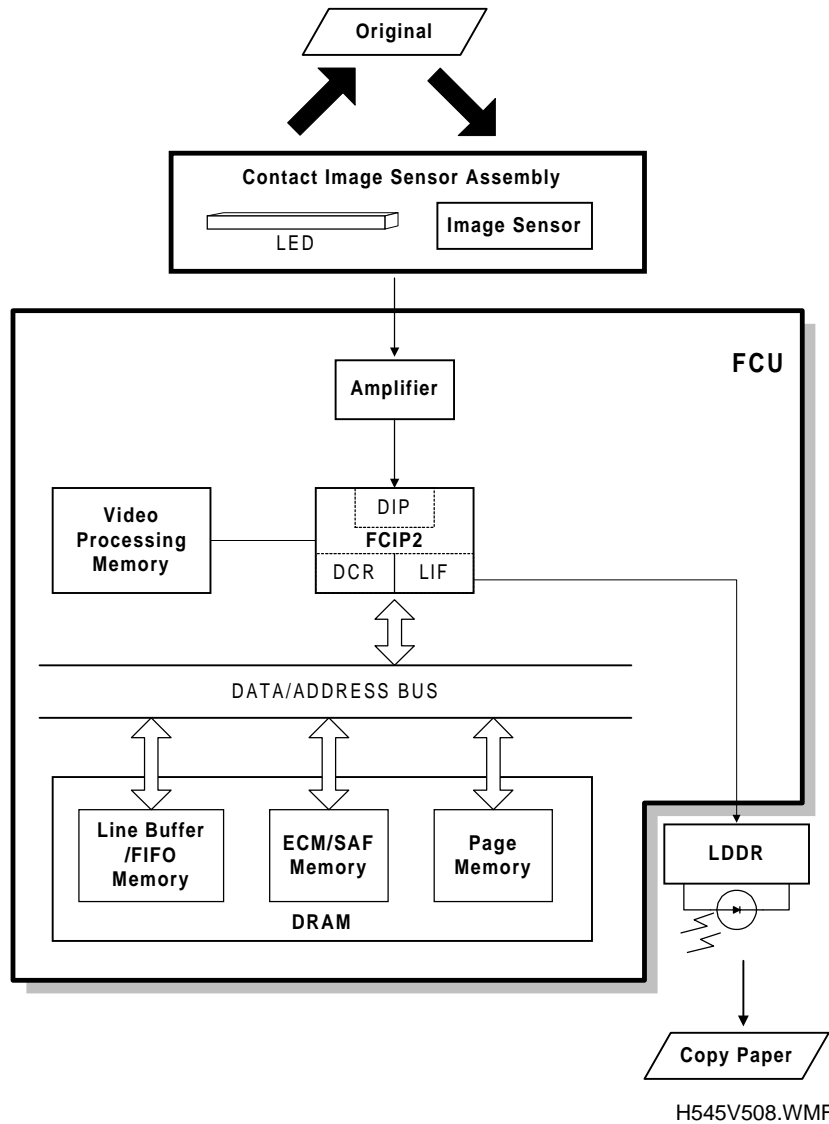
Original

Contact Image Sensor Assembly

LED

Image Sensor

FCU

Amplifier

Video Processing Memory

DIP

FCIP2

DCR

LIF

DATA/ADDRESS BUS

Line Buffer /FIFO Memory

ECM/SAF Memory

Page Memory

DRAM

LDDR

Copy Paper

H545V508.WMF